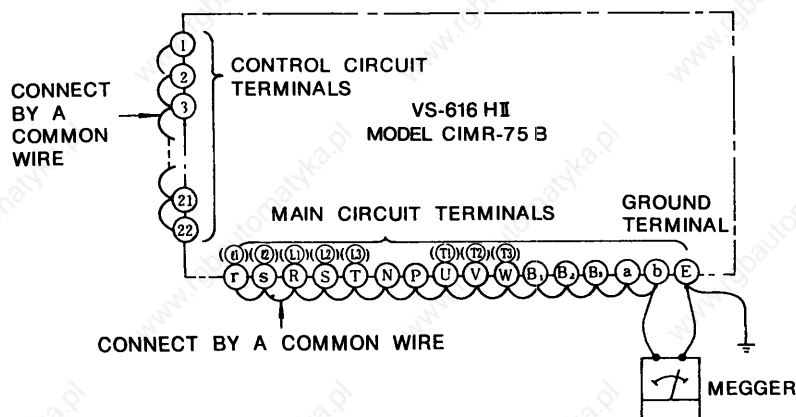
CONNECT BY A COMMON WIRE

1
2
3
21
22

CONTROL CIRCUIT TERMINALS

VS-616 HII
MODEL CIMR-75 B

MAIN CIRCUIT TERMINALS

GROUND TERMINAL

(l1) (l2) (L1) (L2) (L3) (T1) (T2) (T3)

r s R S T N P U V W $B_1$ $B_2$ $B_3$ a b E

CONNECT BY A COMMON WIRE

MEGGER